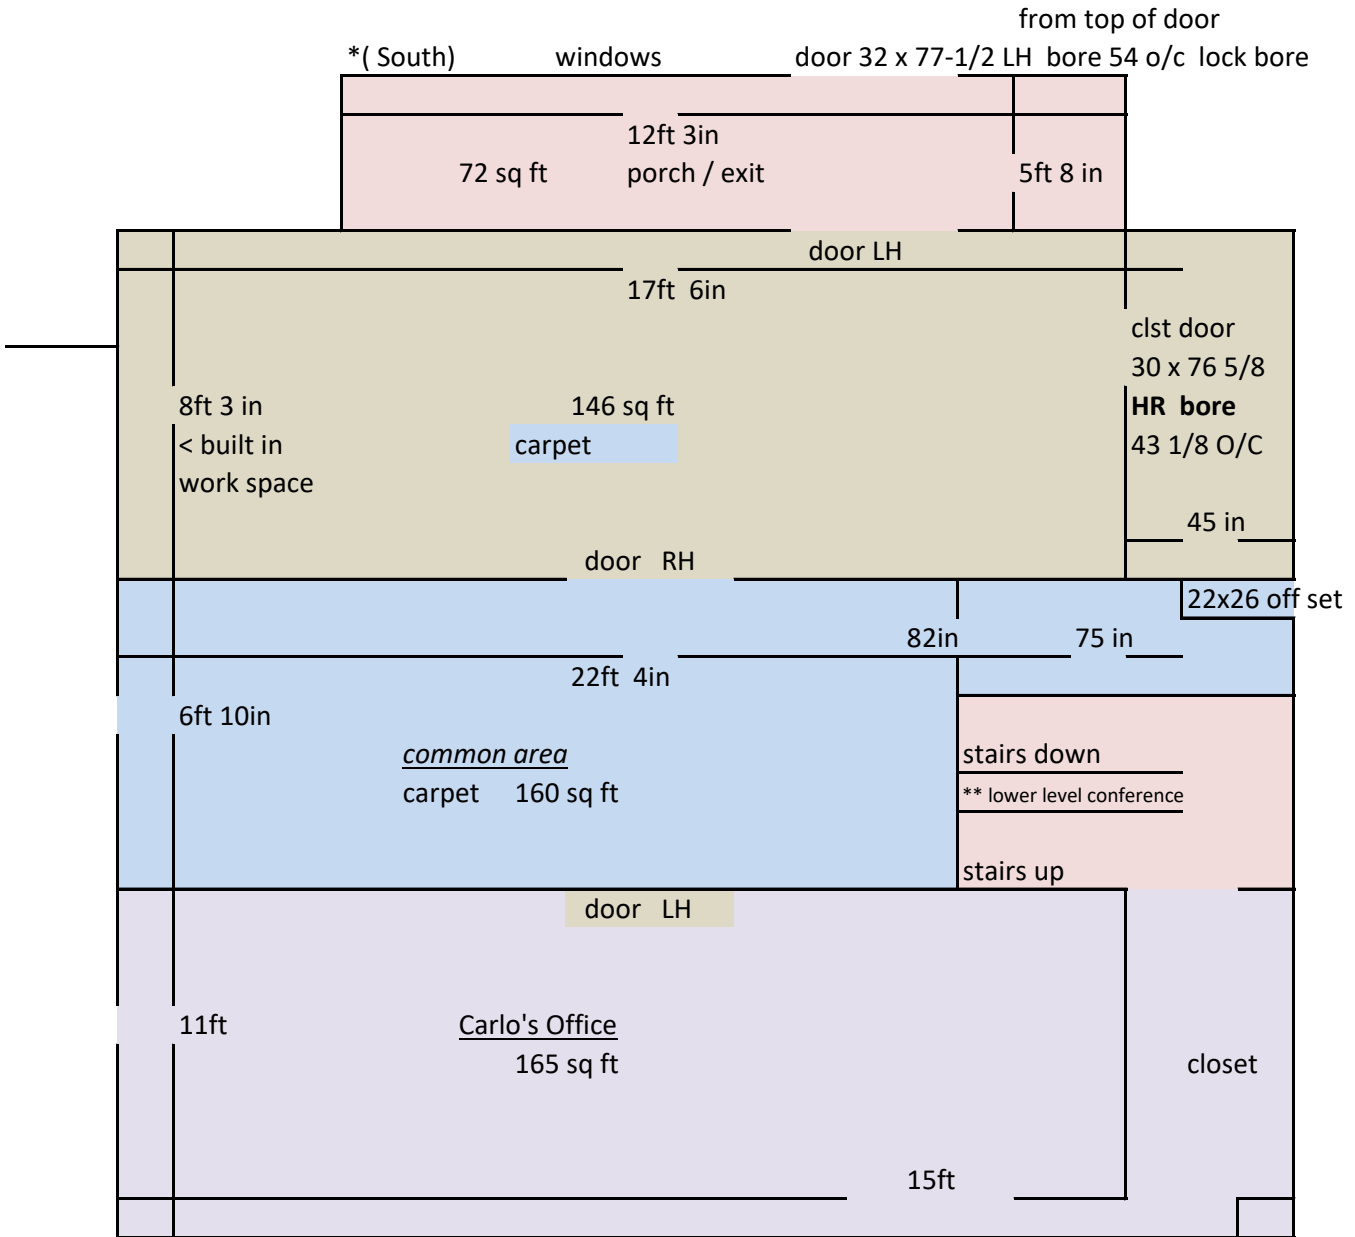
from top of door

*( South) windows door 32 x 77-1/2 LH bore 54 o/c lock bore

12ft 3in

72 sq ft porch / exit 5ft 8 in

door LH

17ft 6in

clst door
30 x 76 5/8
**HR bore**
43 1/8 O/C

8ft 3 in
< built in
work space

146 sq ft
carpet

45 in

door RH

22x26 off set

82in 75 in

22ft 4in

6ft 10in

*common area*
carpet 160 sq ft

stairs down
** lower level conference
stairs up

door LH

11ft

Carlo's Office
165 sq ft

closet

15ft